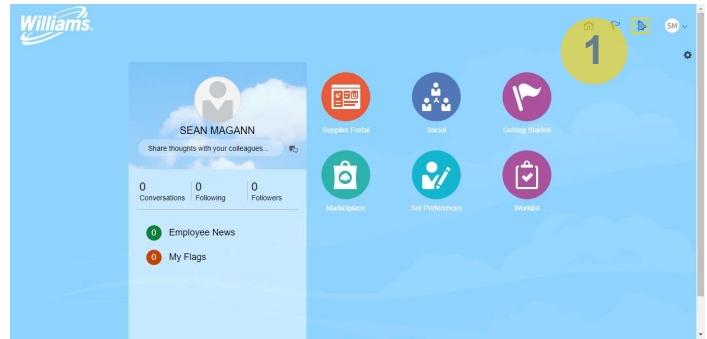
Williams.

SM

1

SEAN MAGANN

Share thoughts with your colleagues...

0 Conversations | 0 Following | 0 Followers

0 Employee News

0 My Flags

Supplier Portal

Social

Getting Started

Marketplace

Set Preferences

Worklist